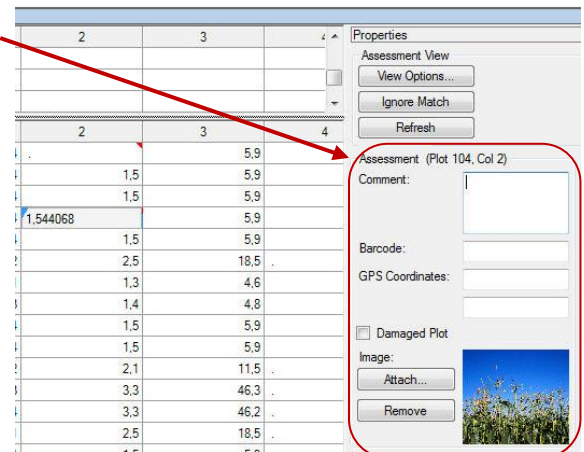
| 2 | 3 | 4 |
|---|---|---|
| | | |
| | | |

| 2 | 3 | 4 |
|---|---|---|
| . | 5,9 | |
| 1,5 | 5,9 | |
| 1,5 | 5,9 | |
| 1,544068 | 5,9 | |
| 1,5 | 5,9 | |
| 2,5 | 18,5 | . |
| 1,3 | 4,6 | |
| 1,4 | 4,8 | |
| 1,5 | 5,9 | |
| 1,5 | 5,9 | |
| 2,1 | 11,5 | . |
| 3,3 | 46,3 | . |
| 3,3 | 46,2 | . |
| 2,5 | 18,5 | . |

Properties

Assessment View

View Options...

Ignore Match

Refresh

Assessment (Plot 104, Col 2)

Comment:

Barcode:

GPS Coordinates:

Damaged Plot

Image:

Attach...

Remove